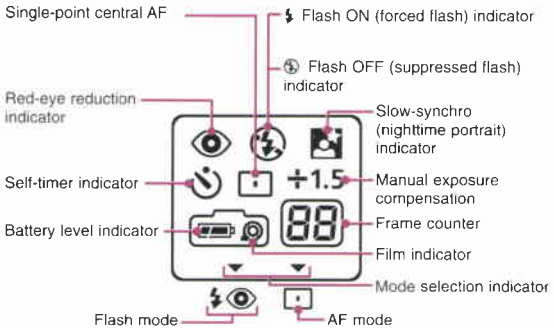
Single-point central AF

ϟ Flash ON (forced flash) indicator

Flash OFF (suppressed flash) indicator

Red-eye reduction indicator

Slow-synchro (nighttime portrait) indicator

Self-timer indicator

Manual exposure compensation

Battery level indicator

Frame counter

Film indicator

Mode selection indicator

Flash mode

AF mode

+1.5

88